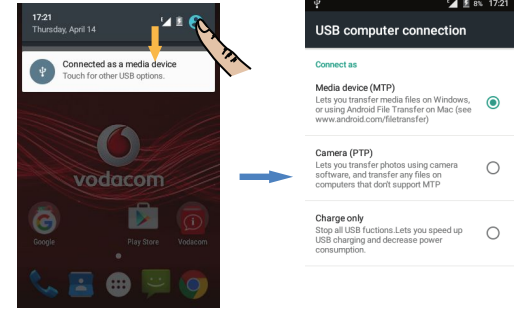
17:21
Thursday, April 14

Connected as a media device
Touch for other USB options.

vodacom

Google
Play Store
Vodacom

8% 17:21
USB computer connection

Connect as

Media device (MTP)
Lets you transfer media files on Windows, or using Android File Transfer on Mac (see www.android.com/filetransfer)

Camera (PTP)
Lets you transfer photos using camera software, and transfer any files on computers that don't support MTP

Charge only
Stop all USB fuctions.Lets you speed up USB charging and decrease power consumption.